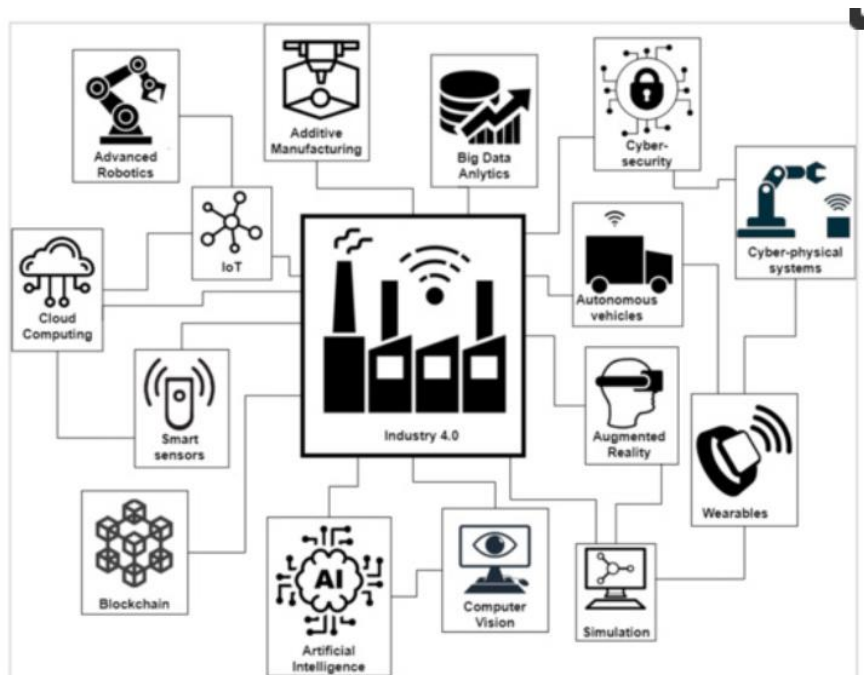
Advanced Robotics

Additive Manufacturing

Big Data Analytics

Cyber-security

Cyber-physical systems

IoT

Cloud Computing

Industry 4.0

Autonomous vehicles

Smart sensors

Augmented Reality

Wearables

Blockchain

AI

Artificial Intelligence

Computer Vision

Simulation